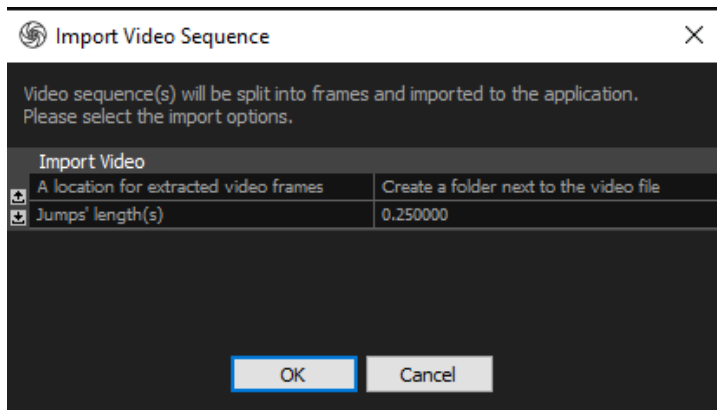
Import Video Sequence

Video sequence(s) will be split into frames and imported to the application.
Please select the import options.

Import Video

| | |
|---|---|
| A location for extracted video frames | Create a folder next to the video file |
| Jumps' length(s) | 0.250000 |

OK Cancel